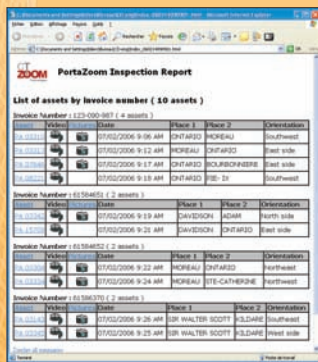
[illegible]

Fichier Edition Affichage Favoris Outils ?

Précédente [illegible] Rechercher Favoris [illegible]

ZOOM PortaZoom Inspection Report

List of assets by invoice number ( 10 assets )

Invoice Number : 123-090-987 ( 4 assets )

| Assets | Video | Pictures | Date | Place 1 | Place 2 | Orientation |
|---|---|---|---|---|---|---|
| PA-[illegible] | | | 07/02/2006 9:06 AM | ONTARIO | MOREAU | Southwest |
| PA-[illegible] | | | 07/02/2006 9:12 AM | MOREAU | ONTARIO | East side |
| PA-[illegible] | | | 07/02/2006 9:17 AM | ONTARIO | BOURBONNIERE | East side |
| PA-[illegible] | | | 07/02/2006 9:18 AM | ONTARIO | PIE- IX | Southwest |

Invoice Number : 61584651 ( 2 assets )

| Assets | Video | Pictures | Date | Place 1 | Place 2 | Orientation |
|---|---|---|---|---|---|---|
| PA-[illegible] | | | 07/02/2006 9:19 AM | DAVIDSON | ADAM | North side |
| PA-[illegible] | | | 07/02/2006 9:21 AM | DAVIDSON | ONTARIO | East side |

Invoice Number : 61584652 ( 2 assets )

| Assets | Video | Pictures | Date | Place 1 | Place 2 | Orientation |
|---|---|---|---|---|---|---|
| PA-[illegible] | | | 07/02/2006 9:22 AM | MOREAU | ONTARIO | Northwest |
| PA-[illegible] | | | 07/02/2006 9:24 AM | MOREAU | STE-CATHERINE | Northeast |

Invoice Number : 61586370 ( 2 assets )

| Assets | Video | Pictures | Date | Place 1 | Place 2 | Orientation |
|---|---|---|---|---|---|---|
| PA-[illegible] | | | 07/02/2006 9:26 AM | SIR WALTER SCOTT | KILDARE | Southeast |
| PA-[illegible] | | | 07/02/2006 9:25 AM | SIR WALTER SCOTT | KILDARE | West side |

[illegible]

Terminé Poste de travail